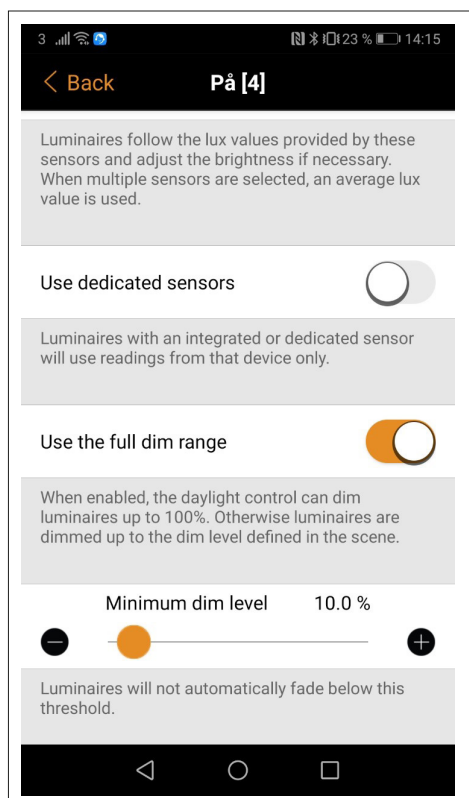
3 23 % 14:15

< Back På [4]

Luminaires follow the lux values provided by these sensors and adjust the brightness if necessary. When multiple sensors are selected, an average lux value is used.

Use dedicated sensors

Luminaires with an integrated or dedicated sensor will use readings from that device only.

Use the full dim range

When enabled, the daylight control can dim luminaires up to 100%. Otherwise luminaires are dimmed up to the dim level defined in the scene.

Minimum dim level 10.0 %

Luminaires will not automatically fade below this threshold.